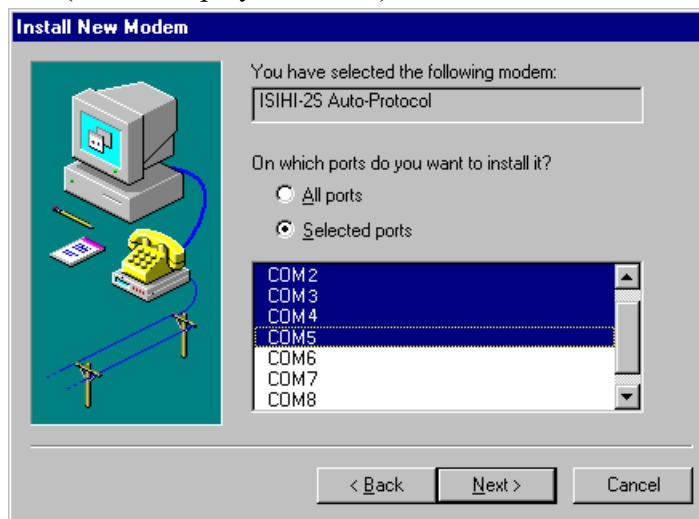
Install New Modem

You have selected the following modem:

ISIHI-2S Auto-Protocol

On which ports do you want to install it?

All ports

Selected ports

COM2
COM3
COM4
COM5
COM6
COM7
COM8

< Back

Next >

Cancel